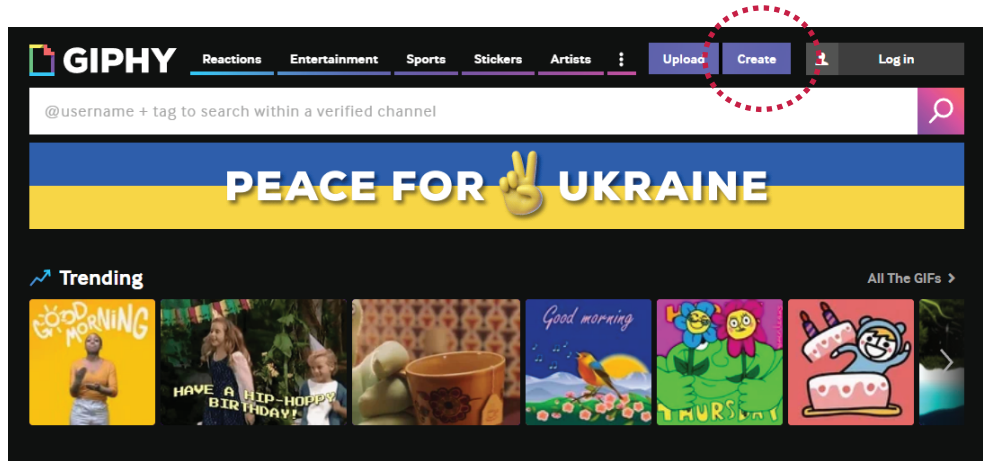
GIPHY Reactions Entertainment Sports Stickers Artists Upload Create Log in

@username + tag to search within a verified channel

PEACE FOR UKRAINE

Trending

All The GIFs

GOOD MORNING

HAVE A HIP-HOPPY BIRTHDAY!

Good morning

THURSDAY